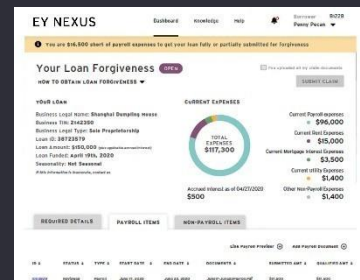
EY NEXUS
Dashboard Knowledge Help
Borrower
Penny Pecan
PLO28

You are $16,500 short of payroll expenses to get your loan fully or partially submitted for forgiveness

Your Loan Forgiveness OPEN
HOW TO OBTAIN LOAN FORGIVENESS
SUBMIT CLAIM

YOUR LOAN
Business Legal Name: Shanghai Dumpling House
Business TIN: 2142300
Business Legal Type: Sole Proprietorship
Loan ID: 58723579
Loan Amount: $150,000
Loan Funded: April 19th, 2020
Seasonality: Not Seasonal

CURRENT EXPENSES
TOTAL EXPENSES $117,300
Current Payroll Expenses $96,000
Current Rent Expenses $15,000
Current Mortgage Interest Expenses $3,500
Current Utility Expenses $1,400
Other Non-Payroll Expenses $1,400
Accrued interest as of 04/27/2020 $500

REQUIRED DETAILS
PAYROLL ITEMS
NON-PAYROLL ITEMS
Use Payroll Provider
Add Payroll Document
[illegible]